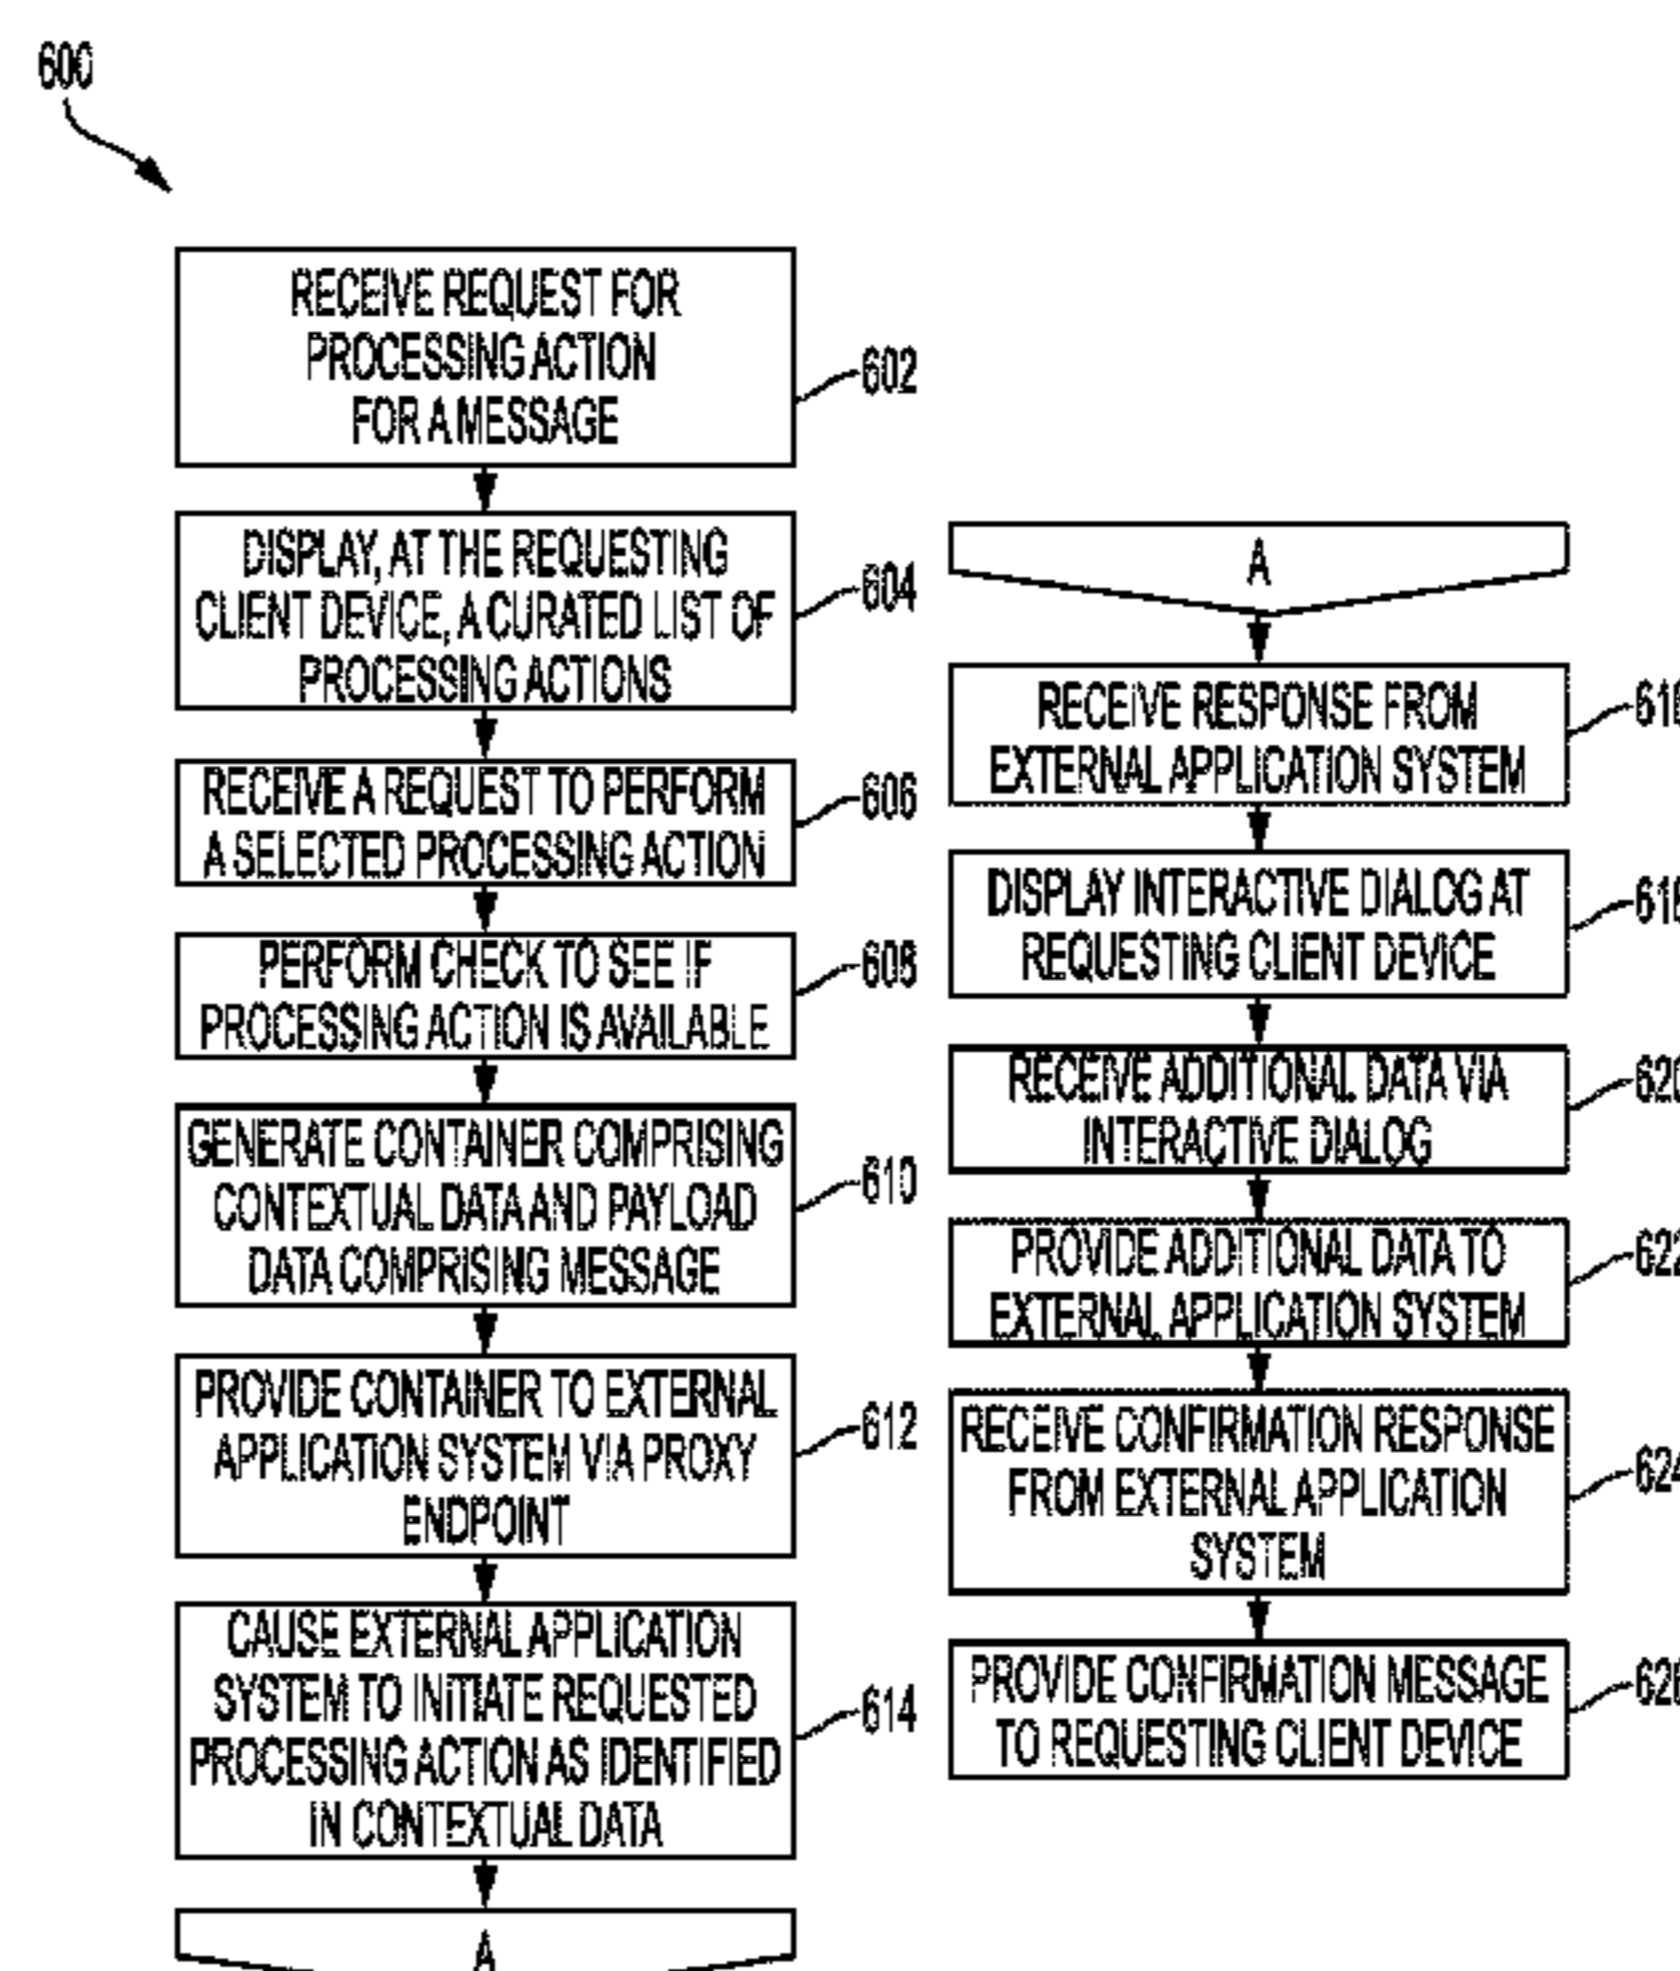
600

RECEIVE REQUEST FOR PROCESSING ACTION FOR A MESSAGE

602

DISPLAY, AT THE REQUESTING CLIENT DEVICE, A CURATED LIST OF PROCESSING ACTIONS

604

RECEIVE A REQUEST TO PERFORM A SELECTED PROCESSING ACTION

606

PERFORM CHECK TO SEE IF PROCESSING ACTION IS AVAILABLE

608

GENERATE CONTAINER COMPRISING CONTEXTUAL DATA AND PAYLOAD DATA COMPRISING MESSAGE

610

PROVIDE CONTAINER TO EXTERNAL APPLICATION SYSTEM VIA PROXY ENDPOINT

612

CAUSE EXTERNAL APPLICATION SYSTEM TO INITIATE REQUESTED PROCESSING ACTION AS IDENTIFIED IN CONTEXTUAL DATA

614

A

A

RECEIVE RESPONSE FROM EXTERNAL APPLICATION SYSTEM

61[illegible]

DISPLAY INTERACTIVE DIALOG AT REQUESTING CLIENT DEVICE

61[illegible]

RECEIVE ADDITIONAL DATA VIA INTERACTIVE DIALOG

62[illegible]

PROVIDE ADDITIONAL DATA TO EXTERNAL APPLICATION SYSTEM

62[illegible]

RECEIVE CONFIRMATION RESPONSE FROM EXTERNAL APPLICATION SYSTEM

62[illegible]

PROVIDE CONFIRMATION MESSAGE TO REQUESTING CLIENT DEVICE

62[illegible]